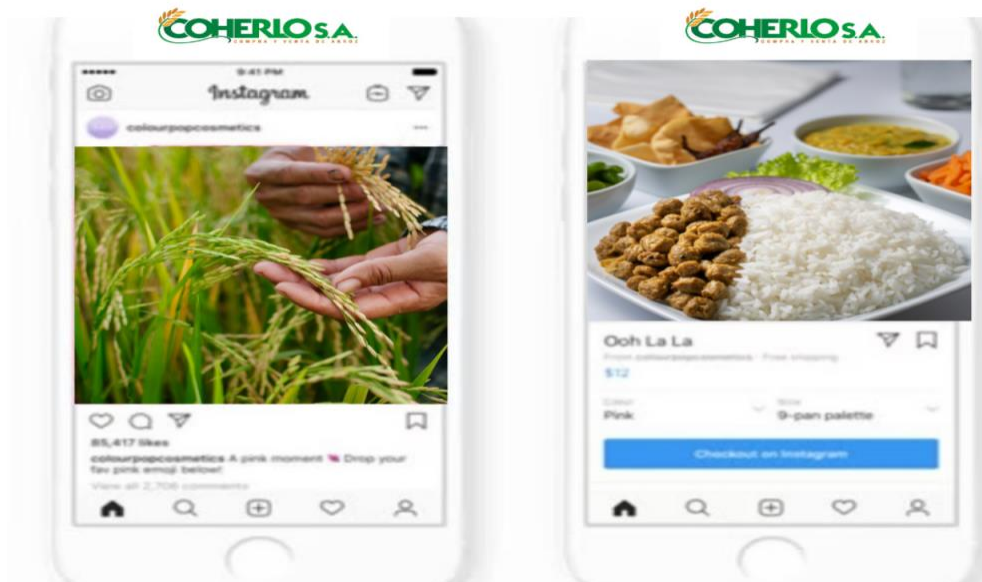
COHERLO S.A.
COMPRA Y VENTA DE ARROZ

9:41 PM
Instagram
colourpopcosmetics
85,417 likes
colourpopcosmetics A pink moment 💗 Drop your fav pink emoji below!
View all 2,706 comments

COHERLO S.A.
COMPRA Y VENTA DE ARROZ

Ooh La La
From colourpopcosmetics · Free shipping
$12
Color
Pink
Size
9-pan palette
Checkout on Instagram